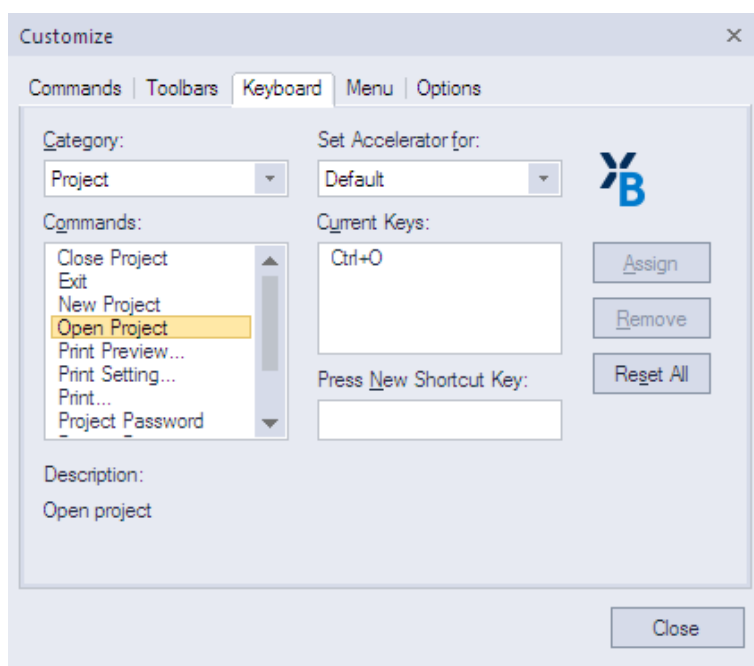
Customize ×

Commands | Toolbars | Keyboard | Menu | Options

Category:
Project

Set Accelerator for:
Default

Commands:
Close Project
Exit
New Project
Open Project
Print Preview...
Print Setting...
Print...
Project Password

Current Keys:
Ctrl+O

Press New Shortcut Key:

Assign
Remove
Reset All

Description:
Open project

Close